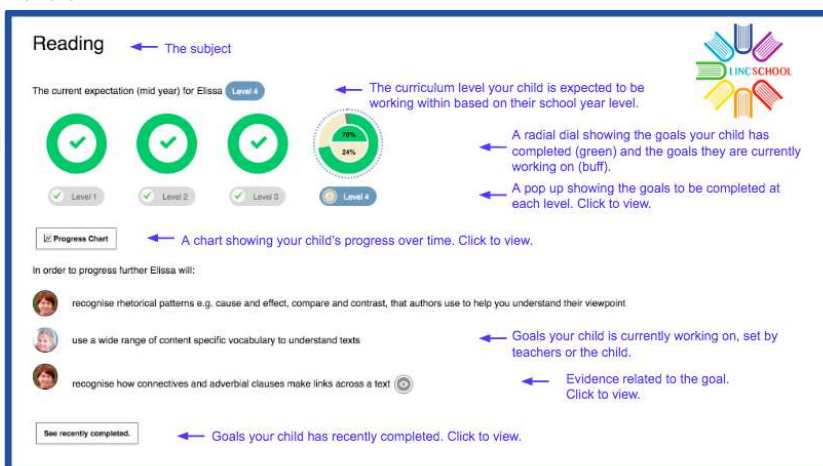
Reading ← The subject

LINCSCHOOL

The current expectation (mid year) for Elissa Level 4 ← The curriculum level your child is expected to be working within based on their school year level.

70%
24%

← A radial dial showing the goals your child has completed (green) and the goals they are currently working on (buff).

Level 1 Level 2 Level 3 Level 4 ← A pop up showing the goals to be completed at each level. Click to view.

Progress Chart ← A chart showing your child's progress over time. Click to view.

In order to progress further Elissa will:

recognise rhetorical patterns e.g. cause and effect, compare and contrast, that authors use to help you understand their viewpoint

use a wide range of content specific vocabulary to understand texts ← Goals your child is currently working on, set by teachers or the child.

recognise how connectives and adverbial clauses make links across a text ← Evidence related to the goal. Click to view.

See recently completed. ← Goals your child has recently completed. Click to view.